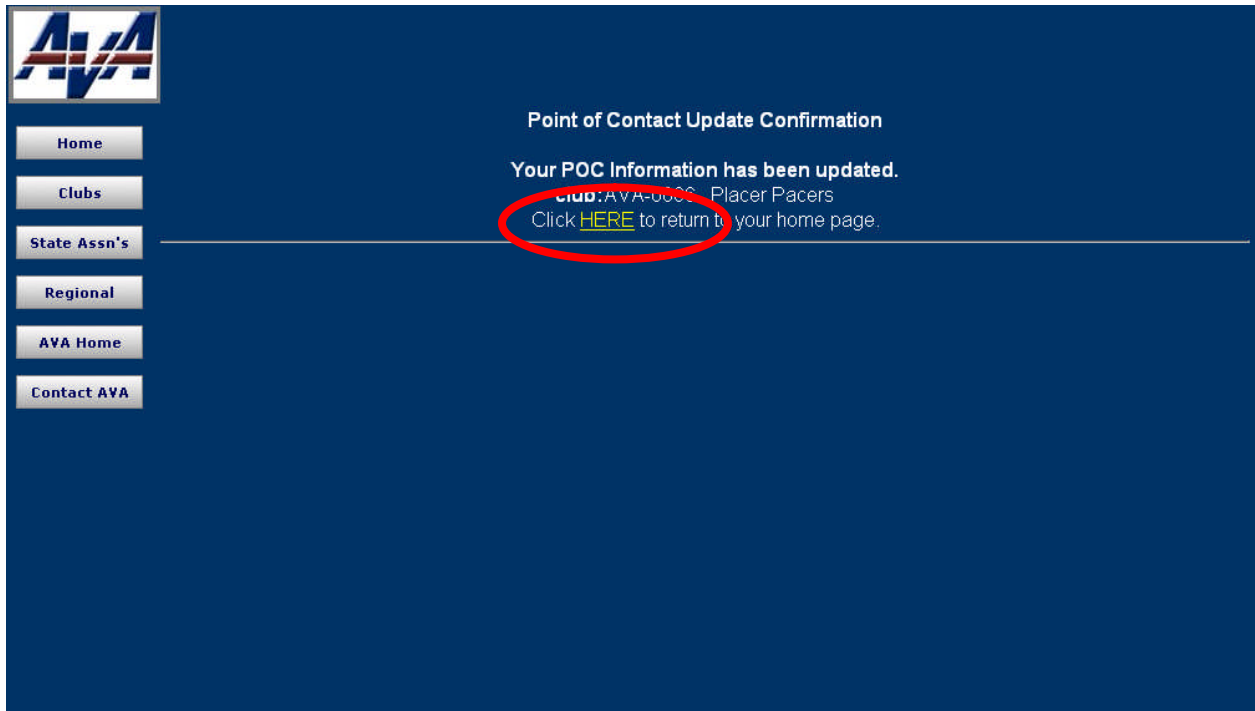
AVA

Home

Clubs

State Assn's

Regional

AVA Home

Contact AVA

Point of Contact Update Confirmation

Your POC Information has been updated.
Club:AVA-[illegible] Placer Pacers
Click HERE to return to your home page.